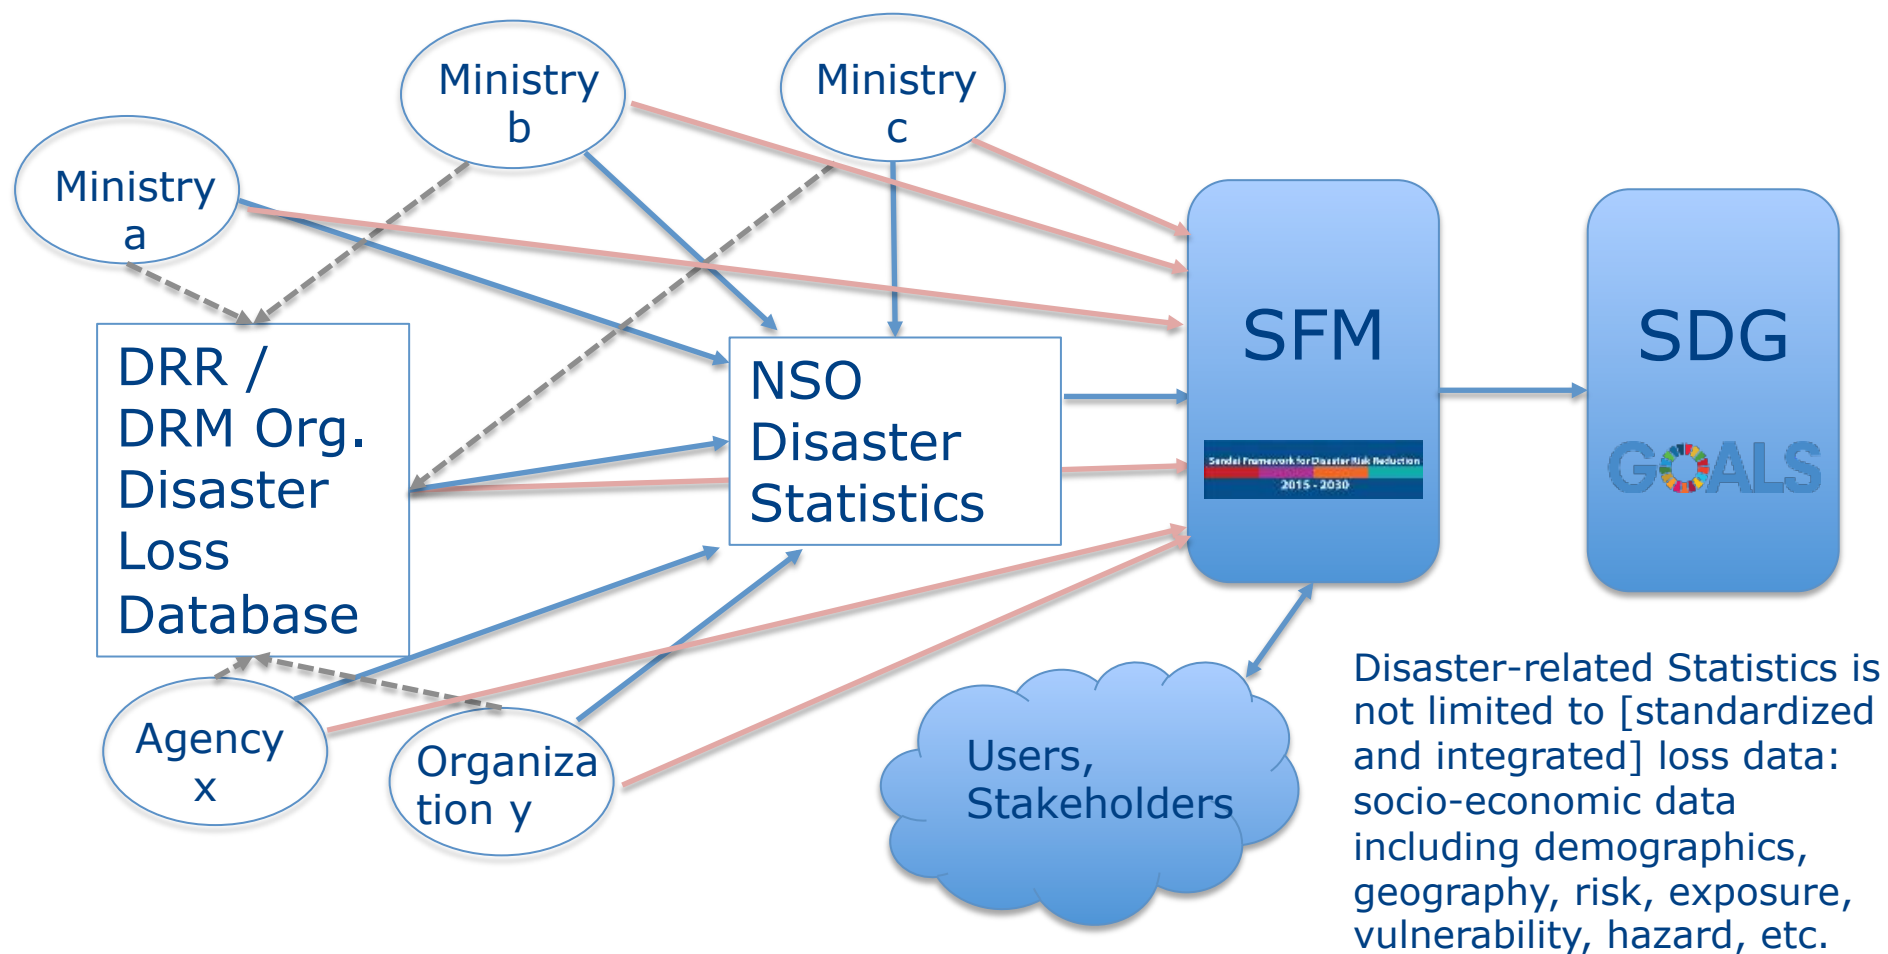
Ministry b

Ministry c

Ministry a

DRR / DRM Org. Disaster Loss Database

NSO Disaster Statistics

SFM

Sendai Framework for Disaster Risk Reduction 2015 - 2030

SDG

GOALS

Agency x

Organization y

Users, Stakeholders

Disaster-related Statistics is not limited to [standardized and integrated] loss data: socio-economic data including demographics, geography, risk, exposure, vulnerability, hazard, etc.